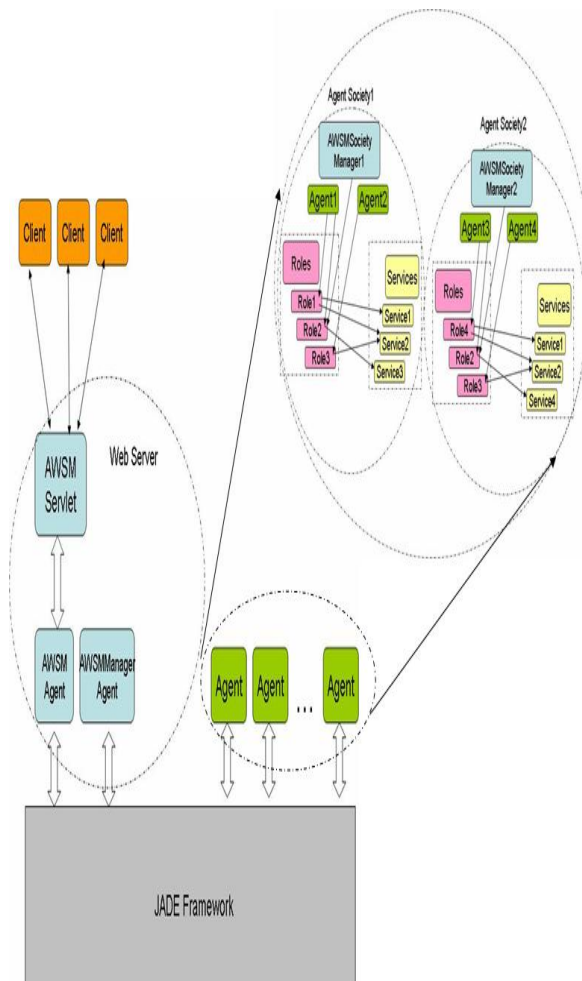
Agent Society1

AWSMSociety Manager1

Agent1

Agent2

Roles

Services

Role1

Role2

Role3

Service1

Service2

Service3

Agent Society2

AWSMSociety Manager2

Agent3

Agent4

Roles

Services

Role4

Role2

Role3

Service1

Service2

Service4

Client

Client

Client

Web Server

AWSM Servlet

AWSM Agent

AWSMManager Agent

Agent

Agent

...

Agent

JADE Framework